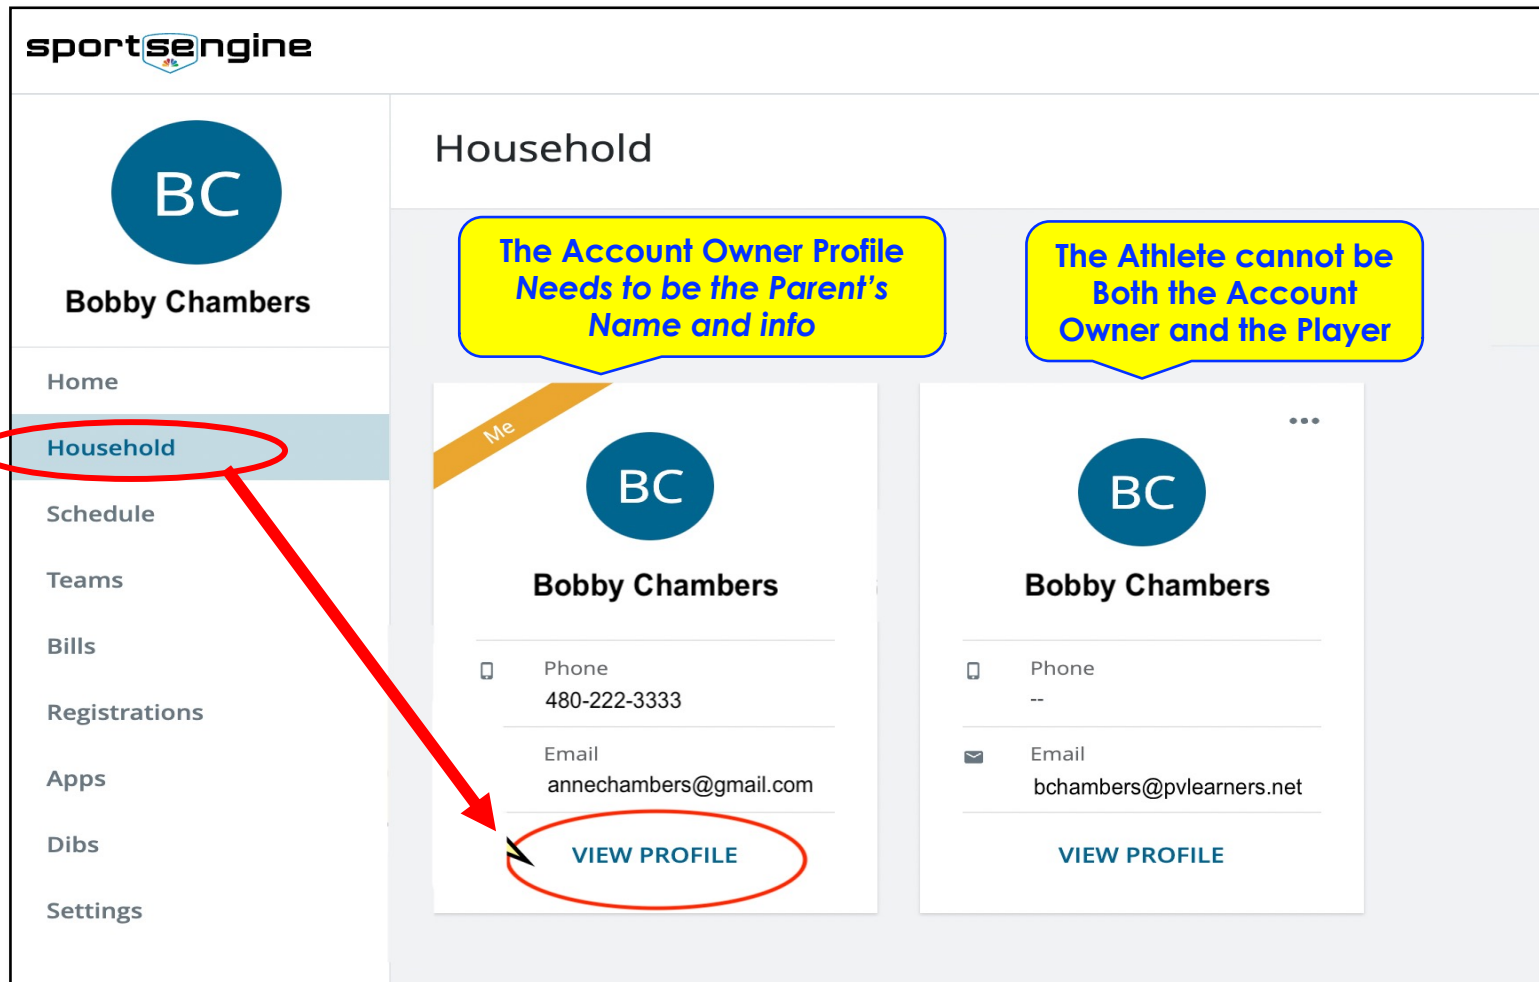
sportsengine

BC

Bobby Chambers

Home

Household

Schedule

Teams

Bills

Registrations

Apps

Dibs

Settings

Household

The Account Owner Profile *Needs to be the Parent's Name and info*

The Athlete cannot be Both the Account Owner and the Player

Me

BC

Bobby Chambers

Phone
480-222-3333

Email
annechambers@gmail.com

VIEW PROFILE

•••

BC

Bobby Chambers

Phone
--

Email
bchambers@pvlearners.net

VIEW PROFILE